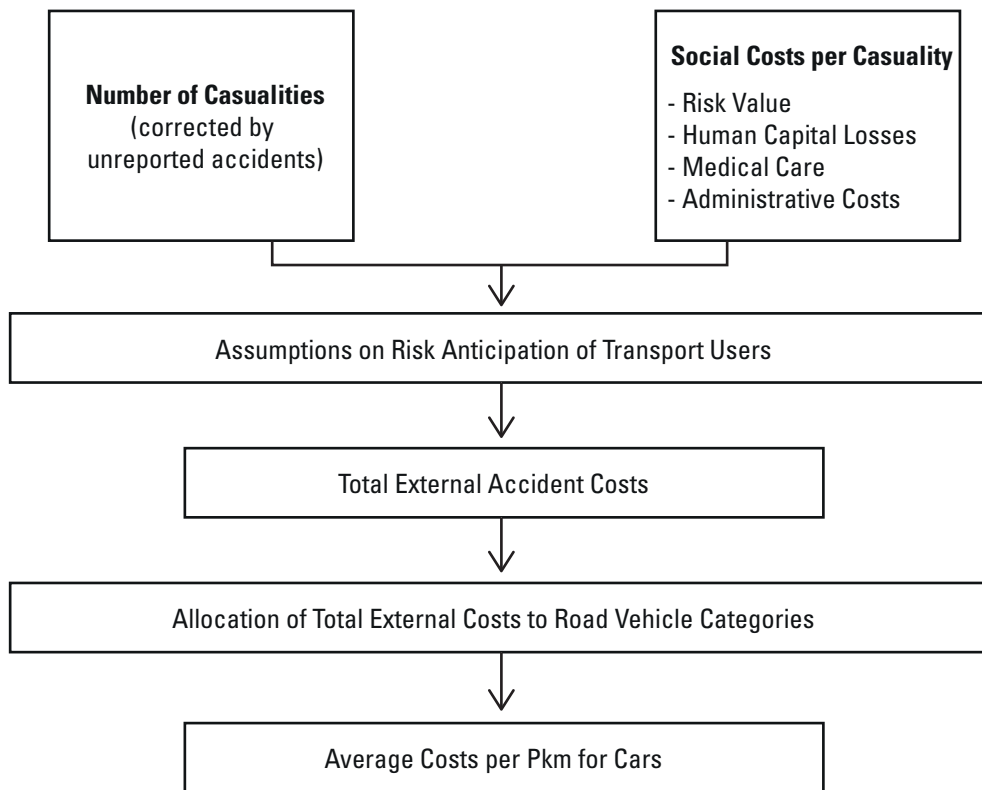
**Number of Casualities**
(corrected by unreported accidents)

**Social Costs per Casuality**
- Risk Value
- Human Capital Losses
- Medical Care
- Administrative Costs

Assumptions on Risk Anticipation of Transport Users

Total External Accident Costs

Allocation of Total External Costs to Road Vehicle Categories

Average Costs per Pkm for Cars